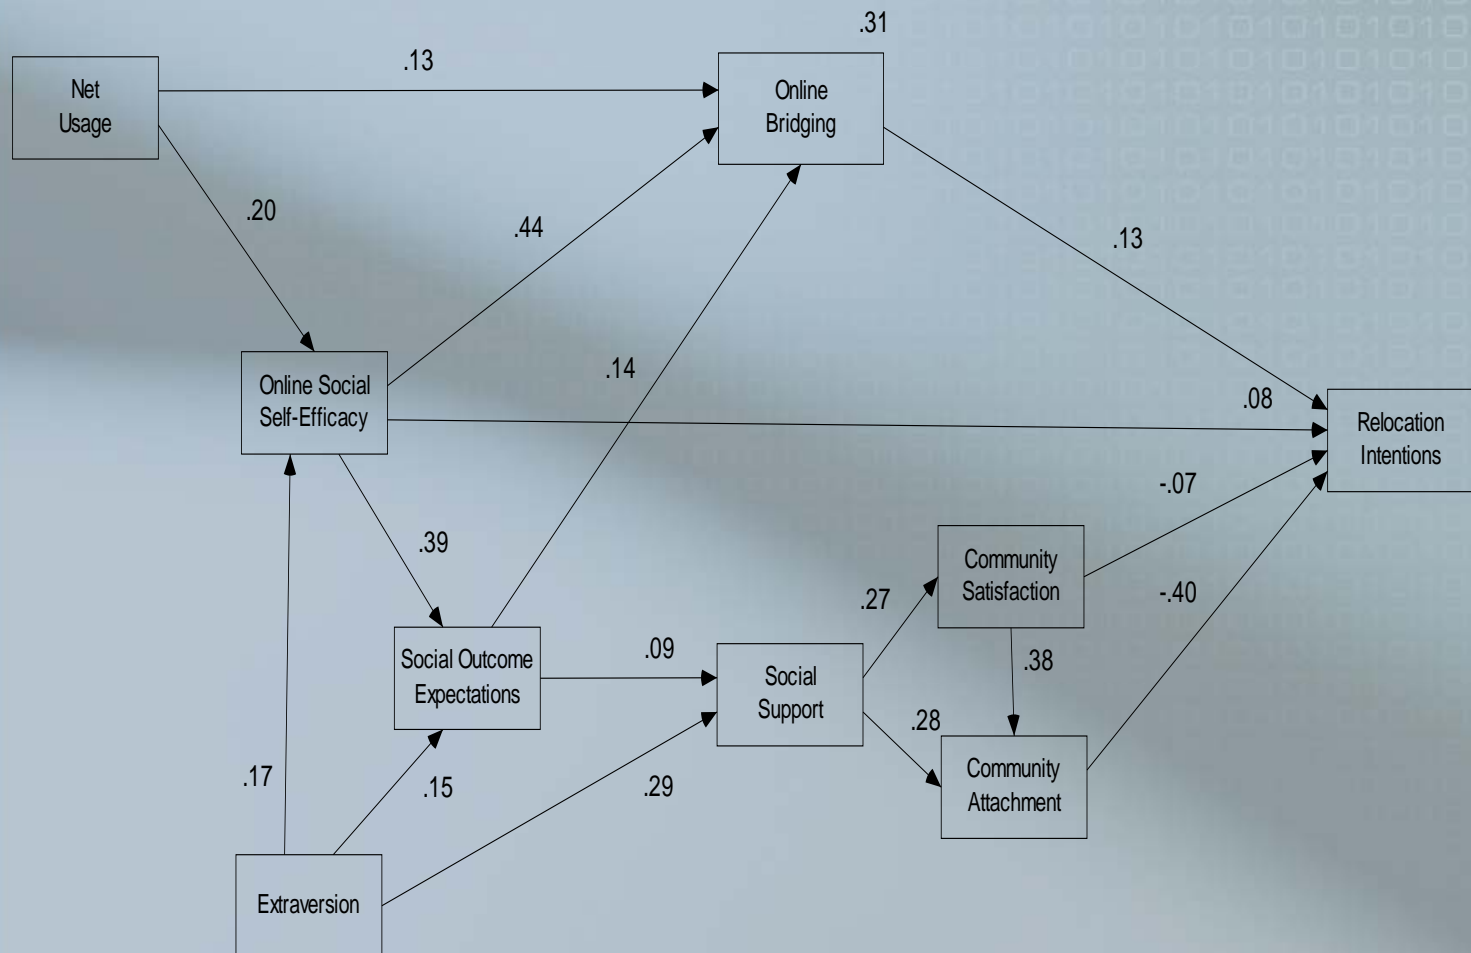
.31

Net Usage

.13

Online Bridging

.20

.44

.13

Online Social Self-Efficacy

.14

.08

Relocation Intentions

-.07

.39

Community Satisfaction

.27

-.40

Social Outcome Expectations

.09

Social Support

.38

.28

Community Attachment

.17

.15

.29

Extraversion